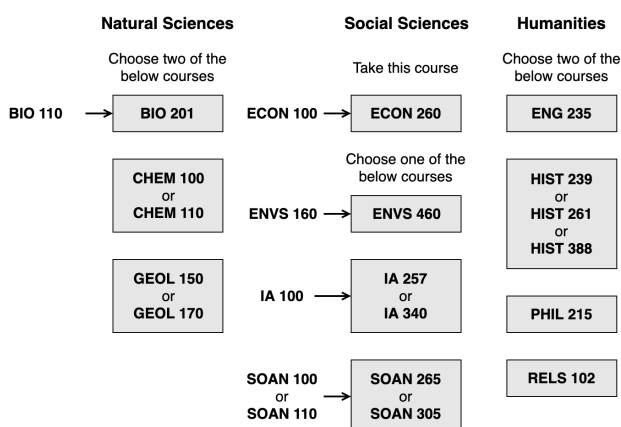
Natural Sciences

Choose two of the below courses

BIO 110 → BIO 201

CHEM 100
or
CHEM 110

GEOL 150
or
GEOL 170

Social Sciences

Take this course

ECON 100 → ECON 260

Choose one of the below courses

ENVS 160 → ENVS 460

IA 100 → IA 257
or
IA 340

SOAN 100
or
SOAN 110 → SOAN 265
or
SOAN 305

Humanities

Choose two of the below courses

ENG 235

HIST 239
or
HIST 261
or
HIST 388

PHIL 215

RELS 102